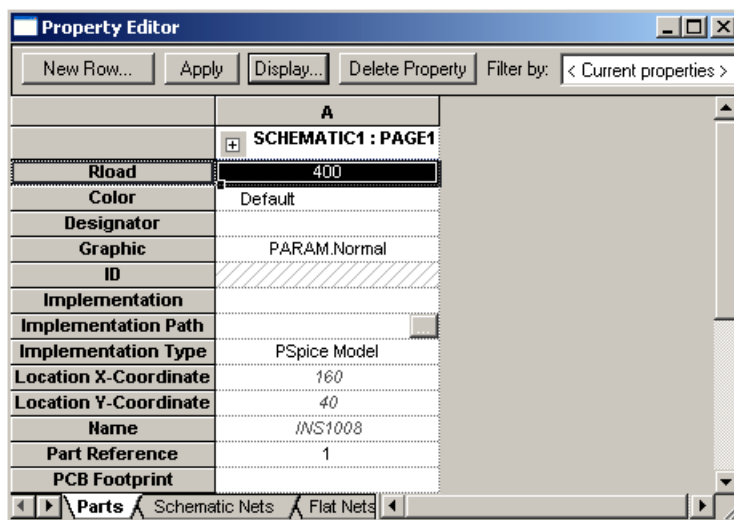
Property Editor

New Row... Apply Display... Delete Property Filter by: < Current properties >

| | A |
|---|---|
| | SCHEMATIC1 : PAGE1 |
| Rload | 400 |
| Color | Default |
| Designator | |
| Graphic | PARAM.Normal |
| ID | |
| Implementation | |
| Implementation Path | ... |
| Implementation Type | PSpice Model |
| Location X-Coordinate | 160 |
| Location Y-Coordinate | 40 |
| Name | INS1008 |
| Part Reference | 1 |
| PCB Footprint | |

Parts Schematic Nets Flat Nets